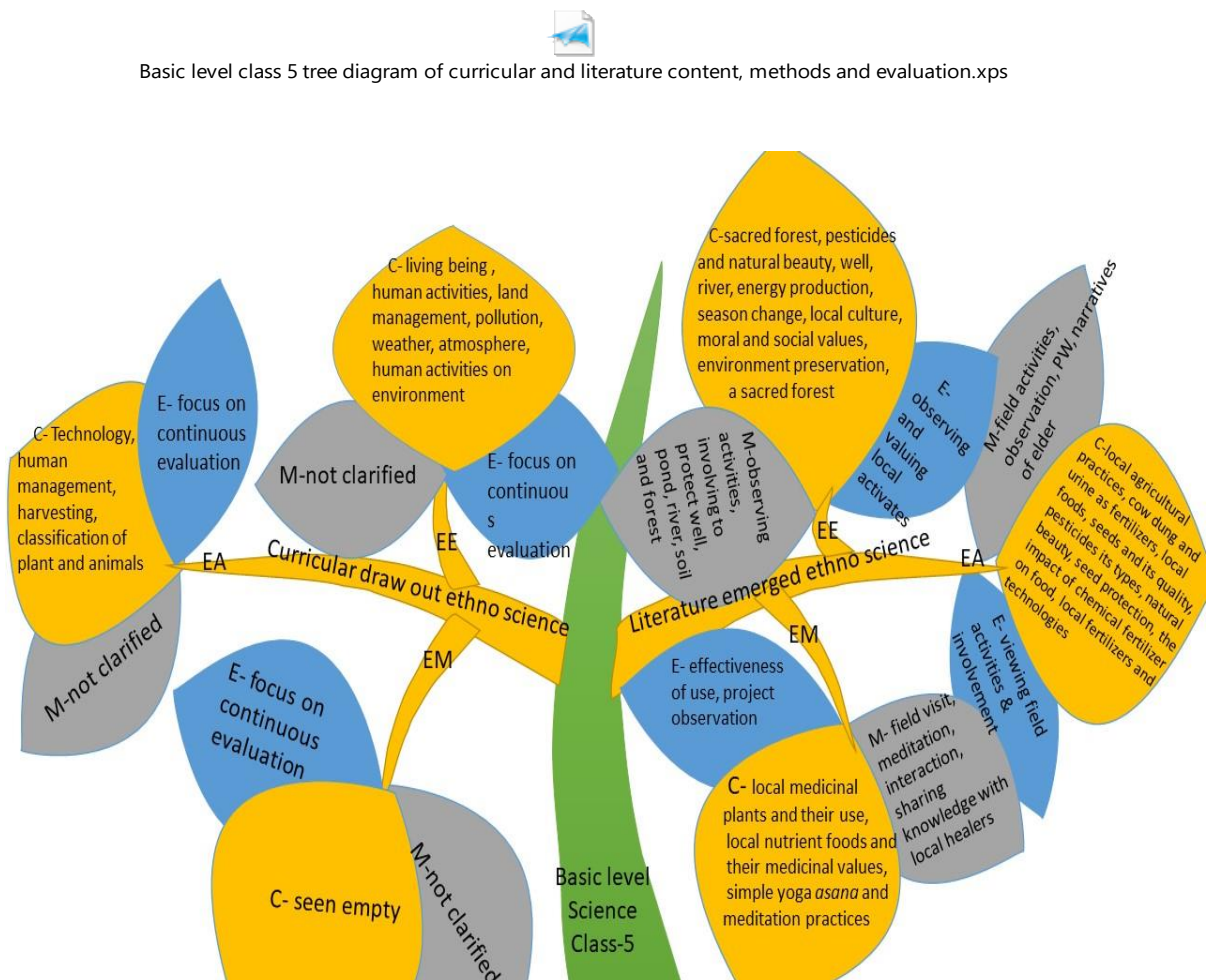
Basic level class 5 tree diagram of curricular and literature content, methods and evaluation.xps

C- living being , human activities, land management, pollution, weather, atmosphere, human activities on environment

C-sacred forest, pesticides and natural beauty, well, river, energy production, season change, local culture, moral and social values, environment preservation, a sacred forest

M-field activities, observation, PW, narratives of elder

E- focus on continuous evaluation

C- Technology, human management, harvesting, classification of plant and animals

M-not clarified

E- focus on continuou s evaluation

M-observing activities, involving to protect well, pond, river, soil and forest

E- observing and valuing local activates

C-local agricultural practices, cow dung and urine as fertilizers, local foods, seeds and its quality, pesticides its types, natural beauty, seed protection, the impact of chemical fertilizer on food, local fertilizers and technologies

EA

EE

Curricular draw out ethno science

EE

Literature emerged ethno science

EA

M-not clarified

EM

EM

E- effectiveness of use, project observation

E- viewing field activities & involvement

E- focus on continuous evaluation

M- field visit, meditation, interaction, sharing knowledge with local healers

C- local medicinal plants and their use, local nutrient foods and their medicinal values, simple yoga *asana* and meditation practices

C- seen empty

M-not clarified

Basic level Science Class-5